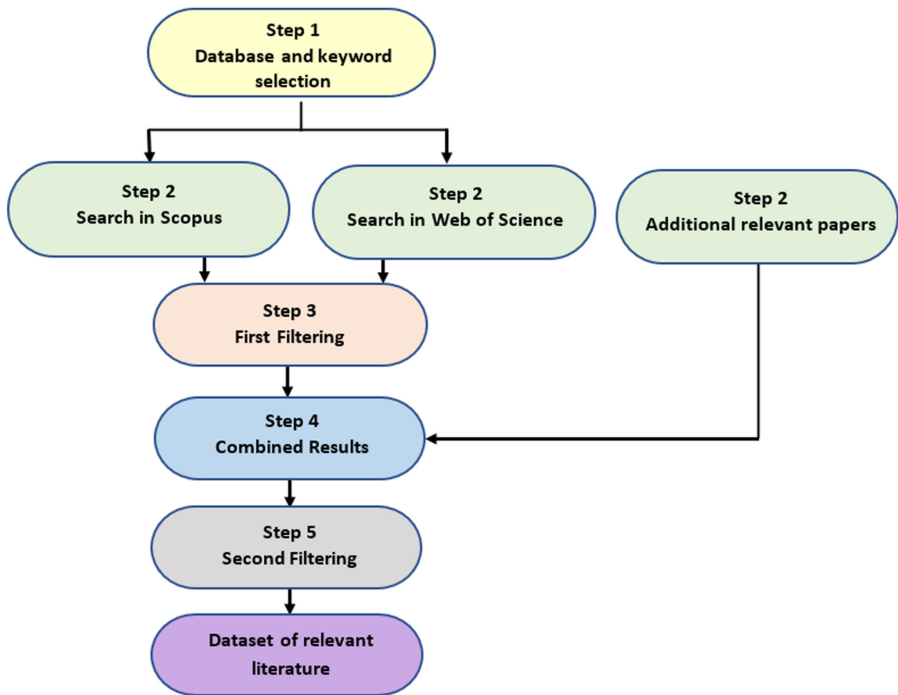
Step 1
Database and keyword selection

Step 2
Search in Scopus

Step 2
Search in Web of Science

Step 2
Additional relevant papers

Step 3
First Filtering

Step 4
Combined Results

Step 5
Second Filtering

Dataset of relevant literature